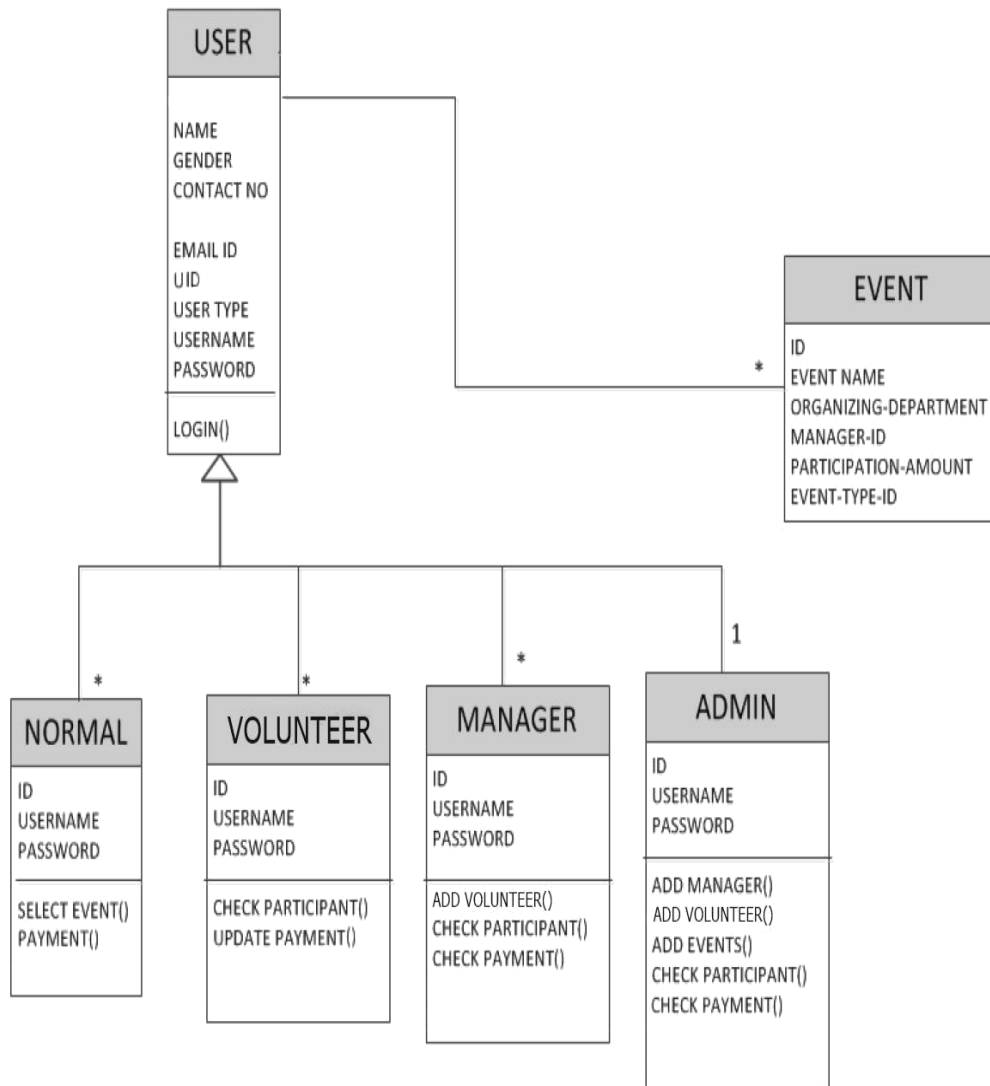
USER

NAME
GENDER
CONTACT NO

EMAIL ID
UID
USER TYPE
USERNAME
PASSWORD

LOGIN()

EVENT

*

ID
EVENT NAME
ORGANIZING-DEPARTMENT
MANAGER-ID
PARTICIPATION-AMOUNT
EVENT-TYPE-ID

*

*

*

1

NORMAL

ID
USERNAME
PASSWORD

SELECT EVENT()
PAYMENT()

VOLUNTEER

ID
USERNAME
PASSWORD

CHECK PARTICIPANT()
UPDATE PAYMENT()

MANAGER

ID
USERNAME
PASSWORD

ADD VOLUNTEER()
CHECK PARTICIPANT()
CHECK PAYMENT()

ADMIN

ID
USERNAME
PASSWORD

ADD MANAGER()
ADD VOLUNTEER()
ADD EVENTS()
CHECK PARTICIPANT()
CHECK PAYMENT()